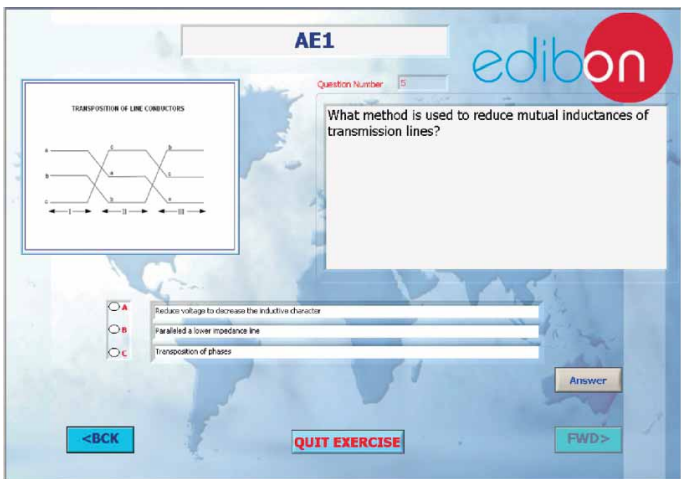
AE1

edibon

Question Number 5

TRANSPOSITION OF LINE CONDUCTORS

a c b
b a c
c b a
I II III

What method is used to reduce mutual inductances of transmission lines?

A Reduce voltage to decrease the inductive character

B Paraleled a lower impedance line

C Transposition of phases

Answer

<BCK

QUIT EXERCISE

FWD>